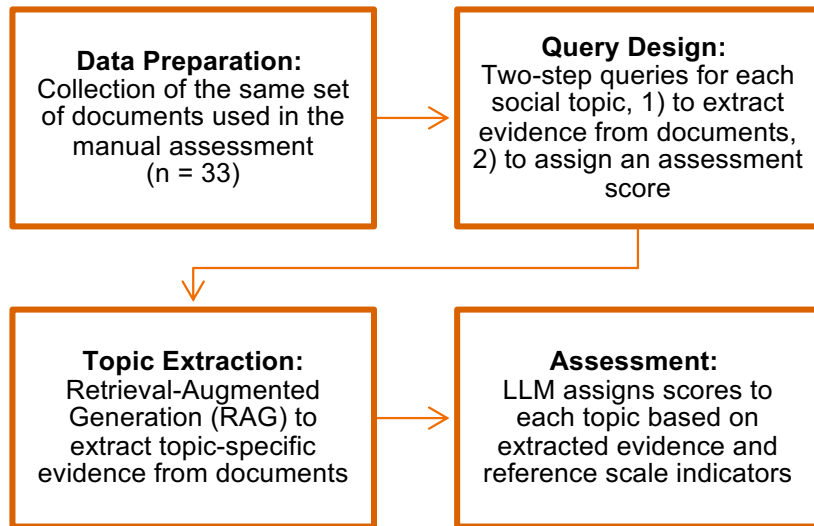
**Data Preparation:**
Collection of the same set of documents used in the manual assessment (n = 33)

**Query Design:**
Two-step queries for each social topic, 1) to extract evidence from documents, 2) to assign an assessment score

**Topic Extraction:**
Retrieval-Augmented Generation (RAG) to extract topic-specific evidence from documents

**Assessment:**
LLM assigns scores to each topic based on extracted evidence and reference scale indicators